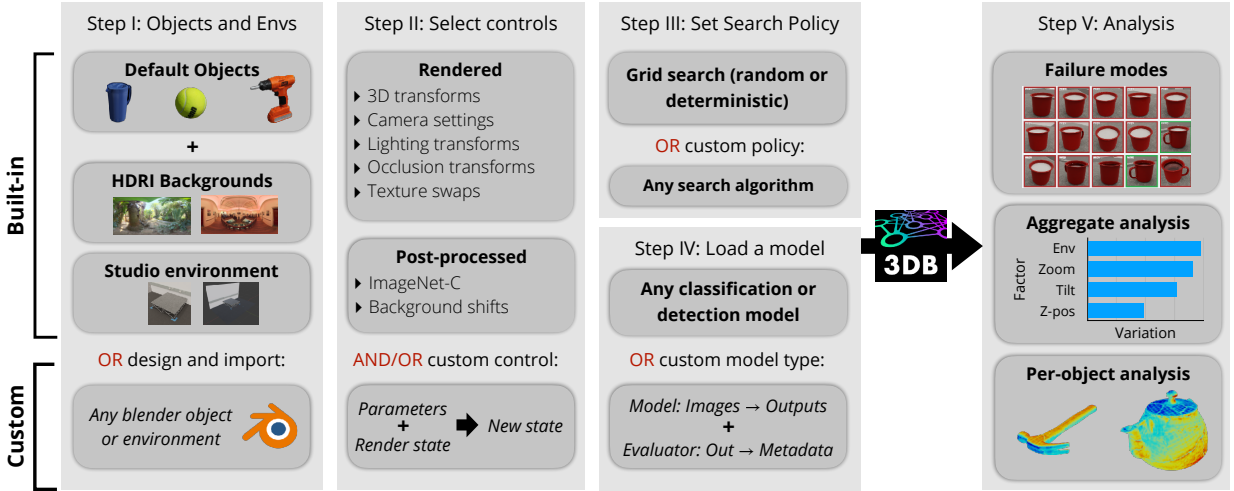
Built-in

Custom

Step I: Objects and Envs

Default Objects

+

HDRI Backgrounds

Studio environment

OR design and import:

Any blender object or environment

Step II: Select controls

Rendered
3D transforms
Camera settings
Lighting transforms
Occlusion transforms
Texture swaps

Post-processed
ImageNet-C
Background shifts

AND/OR custom control:

Parameters
+
Render state
New state

Step III: Set Search Policy

Grid search (random or deterministic)

OR custom policy:

Any search algorithm

Step IV: Load a model

Any classification or detection model

OR custom model type:

Model: Images → Outputs
+
Evaluator: Out → Metadata

3DB

Step V: Analysis

Failure modes

Aggregate analysis

Factor
Env
Zoom
Tilt
Z-pos
Variation

Per-object analysis